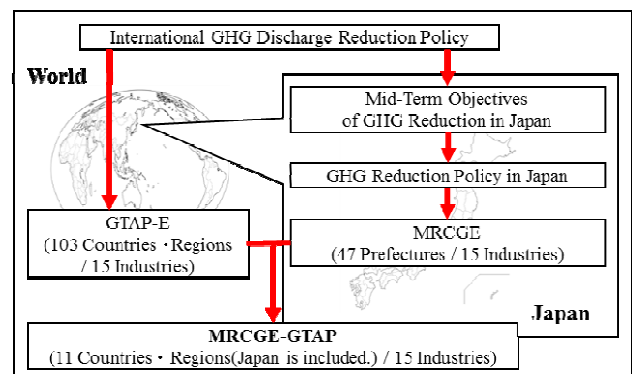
International GHG Discharge Reduction Policy

World

Mid-Term Objectives of GHG Reduction in Japan

GHG Reduction Policy in Japan

GTAP-E
(103 Countries・Regions / 15 Industries)

MRCGE
(47 Prefectures / 15 Industries)

Japan

MRCGE-GTAP
(11 Countries・Regions(Japan is included.) / 15 Industries)